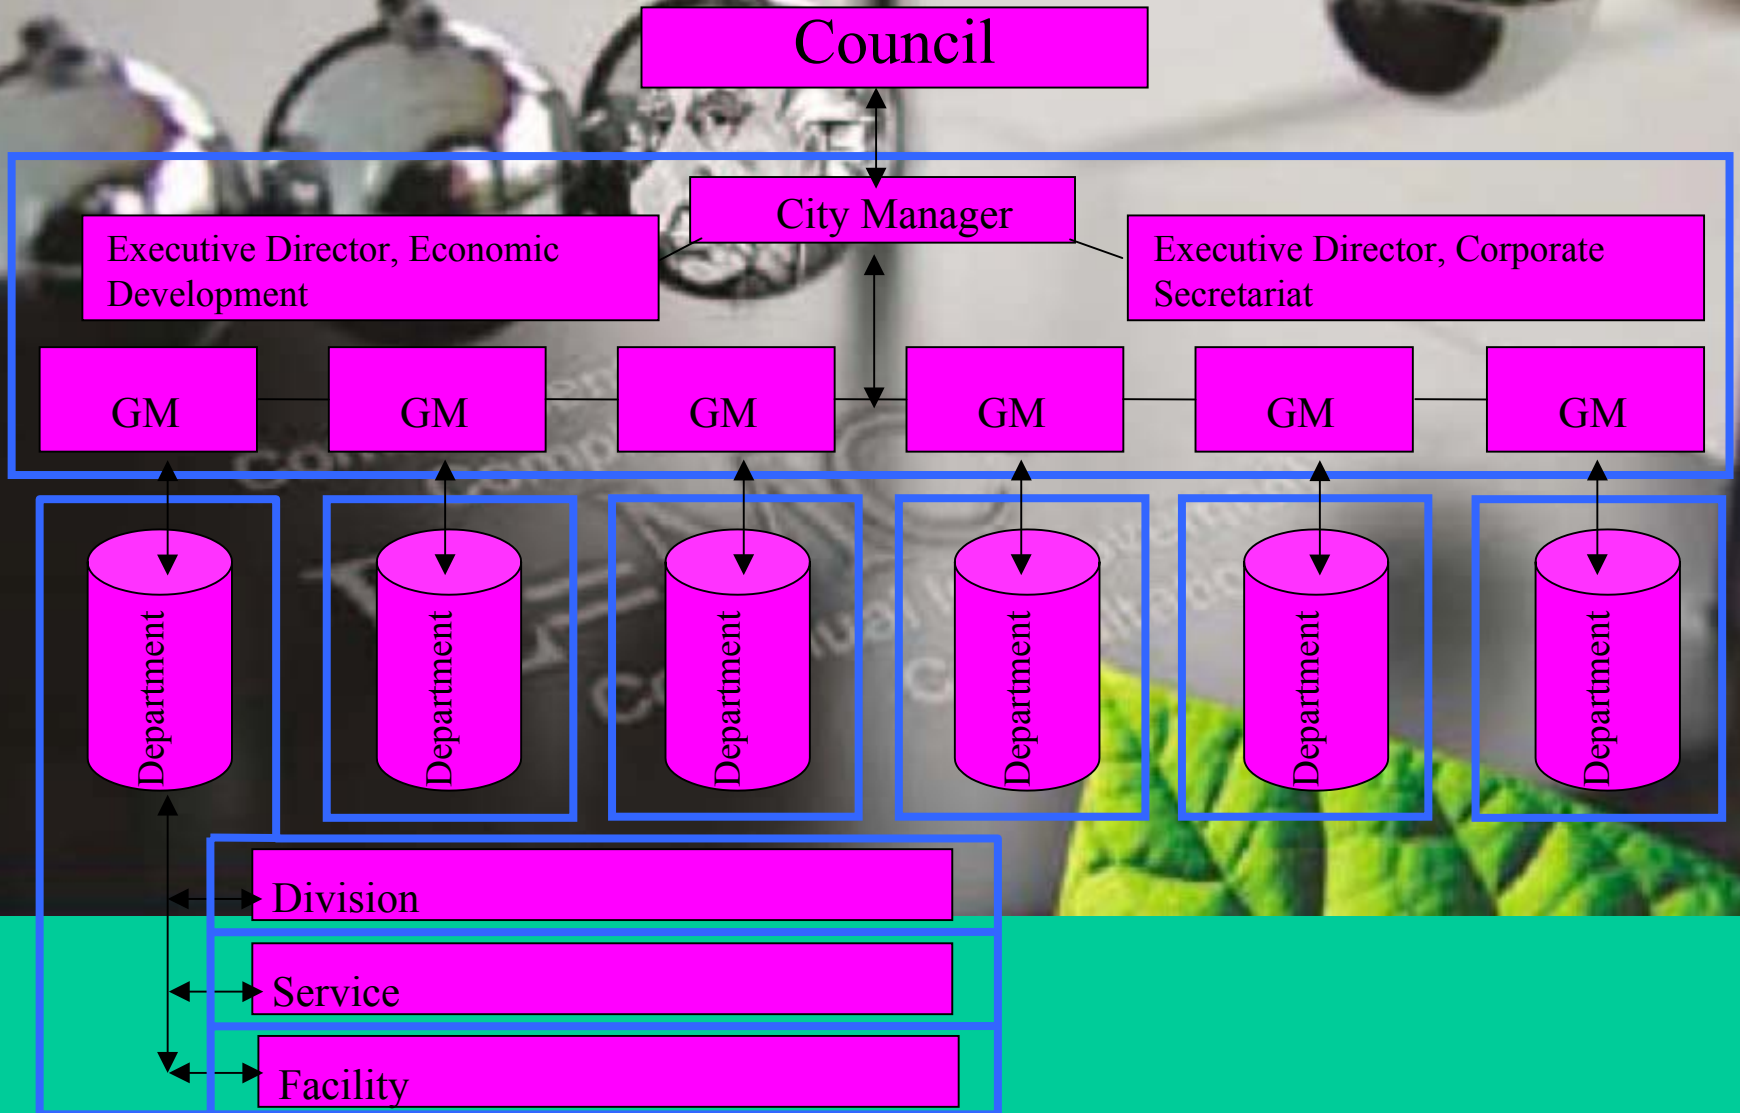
Council

City Manager

Executive Director, Economic Development

Executive Director, Corporate Secretariat

GM

GM

GM

GM

GM

GM

Department

Department

Department

Department

Department

Department

Division

Service

Facility